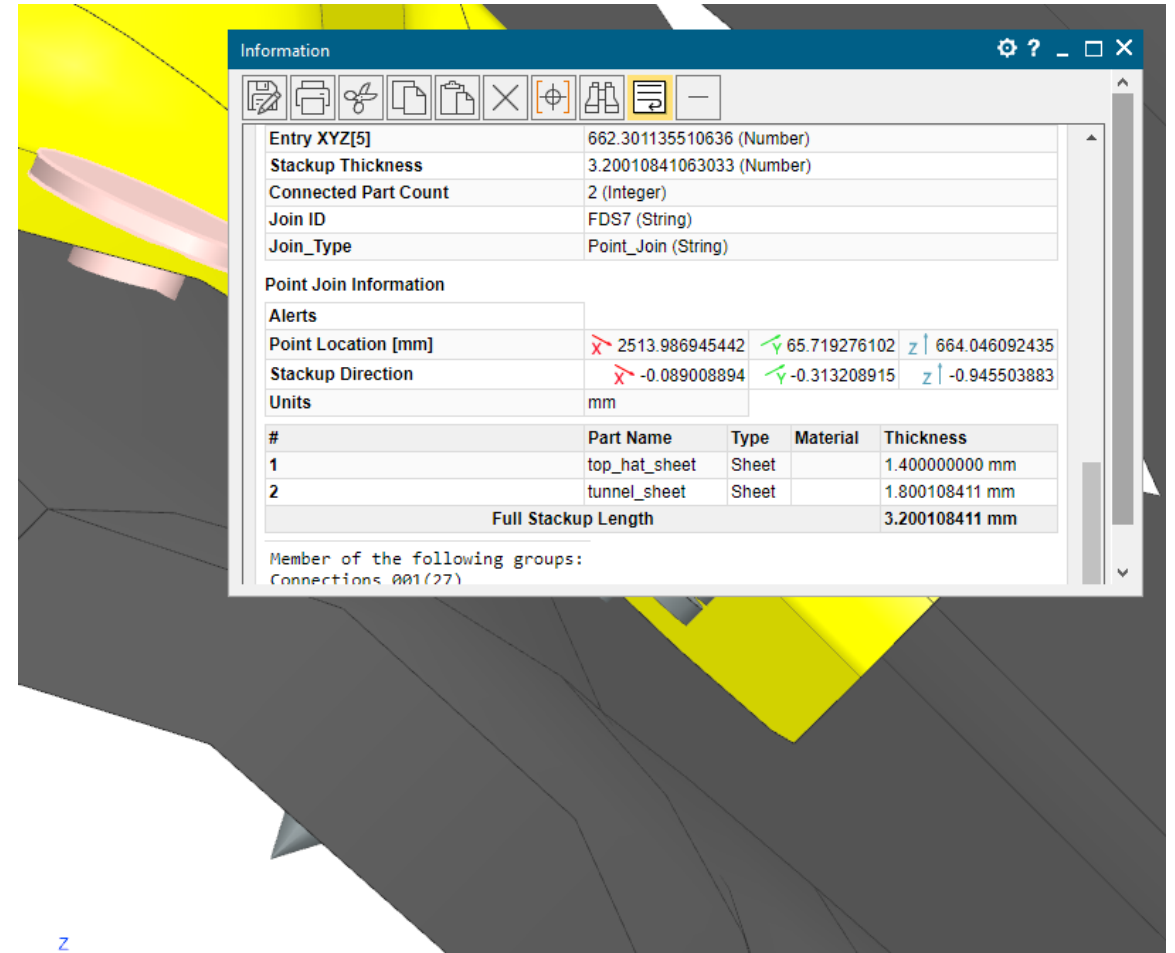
Information

| Entry XYZ[5] | 662.301135510636 (Number) |
|---|---|
| Stackup Thickness | 3.20010841063033 (Number) |
| Connected Part Count | 2 (Integer) |
| Join ID | FDS7 (String) |
| Join_Type | Point_Join (String) |

Point Join Information

| Alerts | | | |
|---|---|---|---|
| Point Location [mm] | X 2513.986945442 | Y 65.719276102 | Z 664.046092435 |
| Stackup Direction | X -0.089008894 | Y -0.313208915 | Z -0.945503883 |
| Units | mm | | |

| # | Part Name | Type | Material | Thickness |
|---|---|---|---|---|
| 1 | top_hat_sheet | Sheet | | 1.400000000 mm |
| 2 | tunnel_sheet | Sheet | | 1.800108411 mm |
| Full Stackup Length | | | | 3.200108411 mm |

Member of the following groups:
Connections 001(27)

Z